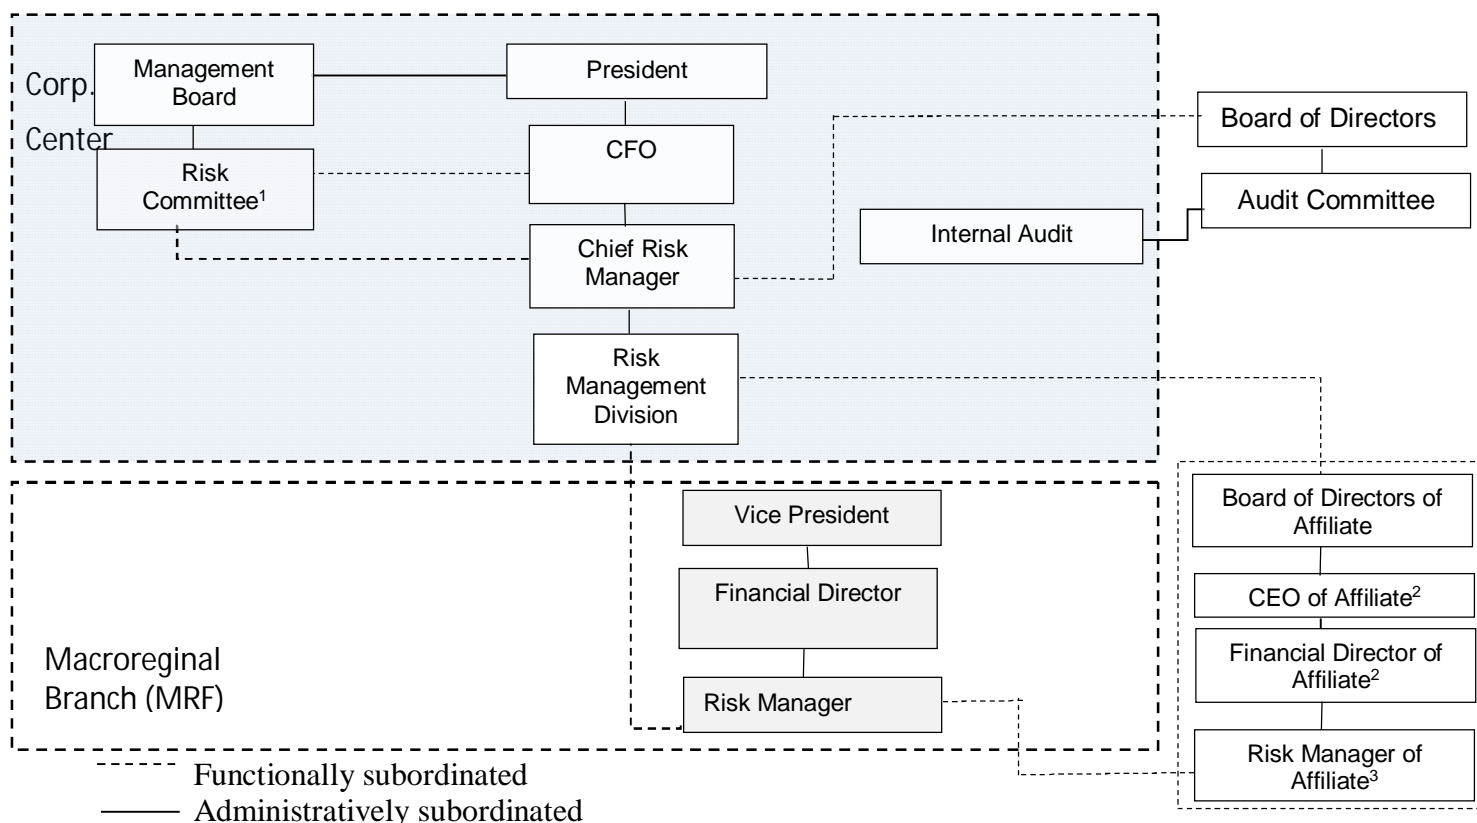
Corp. Center

Management Board

President

Risk Committee$^1$

CFO

Board of Directors

Audit Committee

Chief Risk Manager

Internal Audit

Risk Management Division

Vice President

Financial Director

Macroreginal Branch (MRF)

Risk Manager

Board of Directors of Affiliate

CEO of Affiliate$^2$

Financial Director of Affiliate$^2$

Risk Manager of Affiliate$^3$

Functionally subordinated

Administratively subordinated